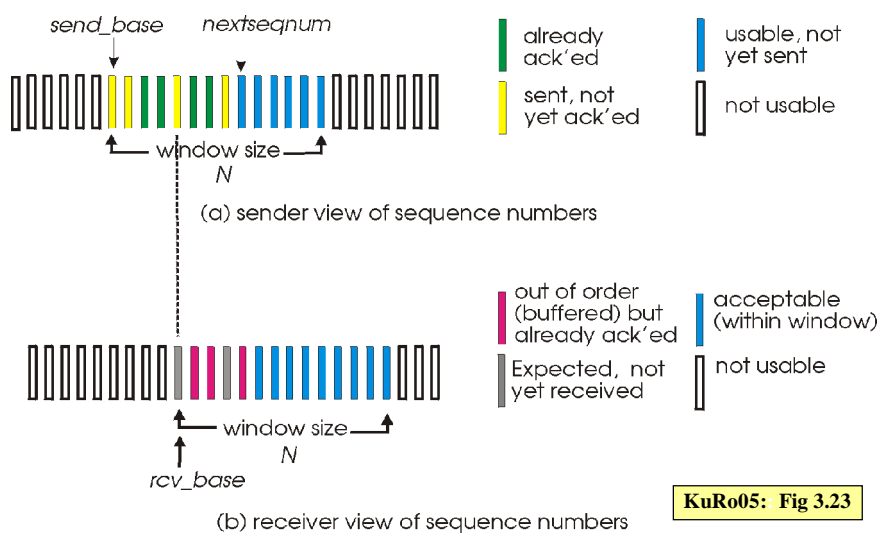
send_base

nextseqnum

already ack'ed

usable, not yet sent

sent, not yet ack'ed

not usable

window size
N

(a) sender view of sequence numbers

out of order (buffered) but already ack'ed

acceptable (within window)

Expected, not yet received

not usable

window size
N

rcv_base

KuRo05: Fig 3.23

(b) receiver view of sequence numbers